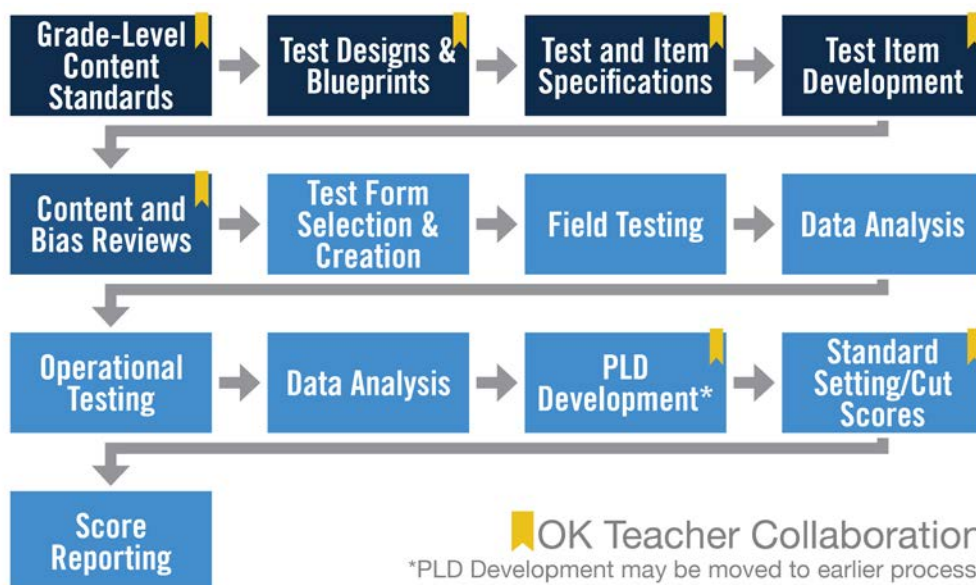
Grade-Level Content Standards

Test Designs & Blueprints

Test and Item Specifications

Test Item Development

Content and Bias Reviews

Test Form Selection & Creation

Field Testing

Data Analysis

Operational Testing

Data Analysis

PLD Development*

Standard Setting/Cut Scores

Score Reporting

OK Teacher Collaboratior

*PLD Development may be moved to earlier process